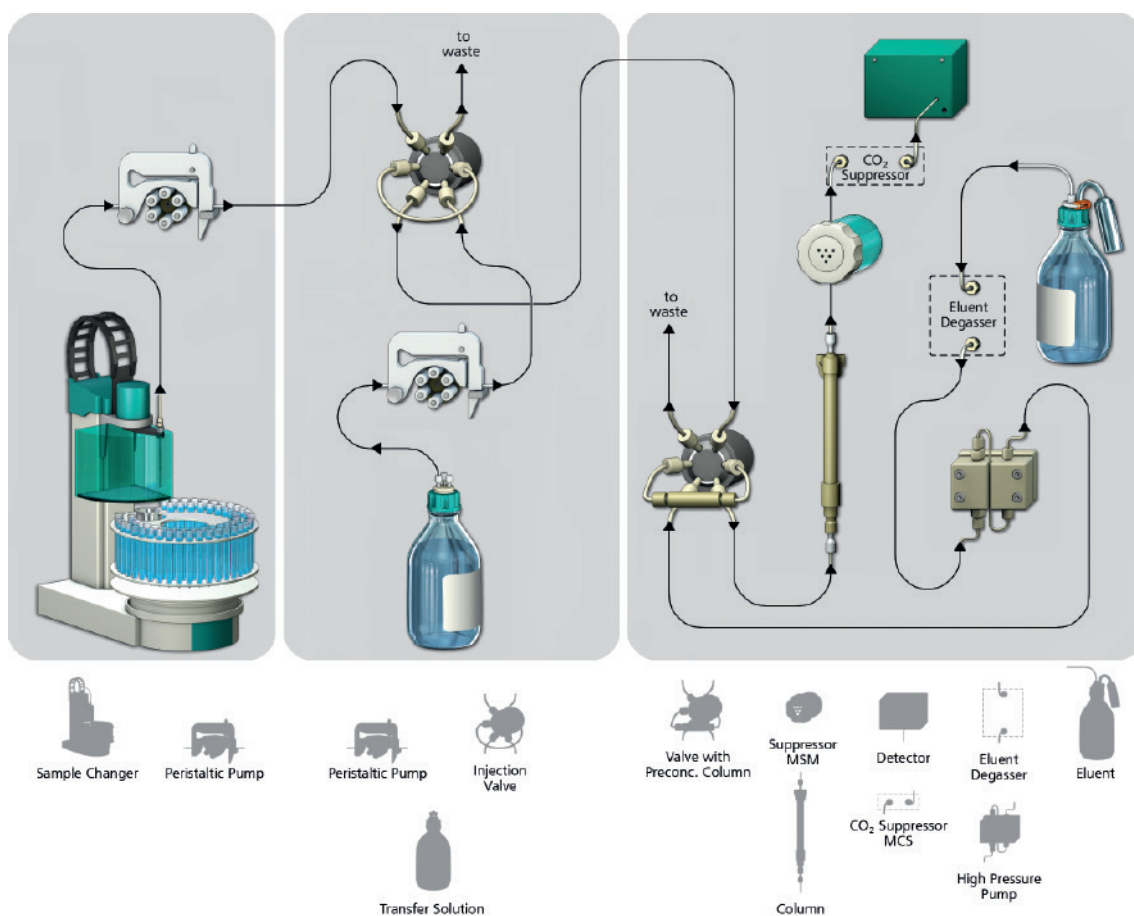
to waste

$CO_2$ Suppressor

Eluent Degasser

to waste

Sample Changer

Peristaltic Pump

Peristaltic Pump

Injection Valve

Transfer Solution

Valve with Preconc. Column

Suppressor MSM

Column

Detector

$CO_2$ Suppressor MCS

Eluent Degasser

High Pressure Pump

Eluent